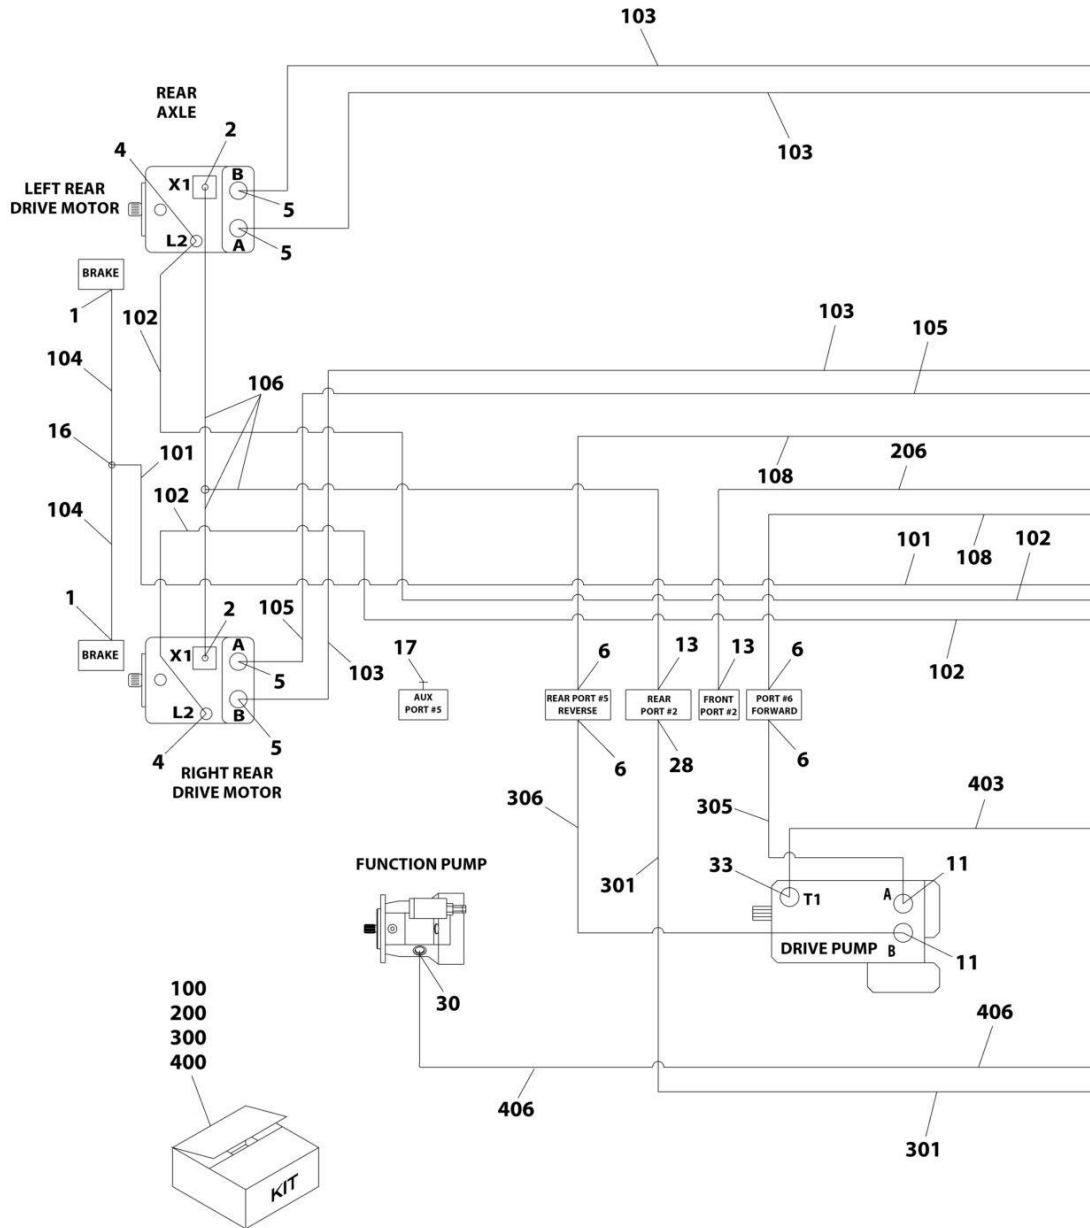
103

REAR AXLE

2

103

4

X1

B

LEFT REAR DRIVE MOTOR

5

L2

A

5

BRAKE

1

102

103

105

104

106

16

101

108

206

102

104

101

108

102

1

2

105

BRAKE

X1

A

5

103

17

6

13

13

6

AUX PORT #5

REAR PORT #5 REVERSE

REAR PORT #2

FRONT PORT #2

PORT #6 FORWARD

102

L2

B

5

4

RIGHT REAR DRIVE MOTOR

6

28

6

403

306

305

FUNCTION PUMP

33

11

301

T1

A

DRIVE PUMP

B

11

30

100
200
300
400

406

406

301

KIT